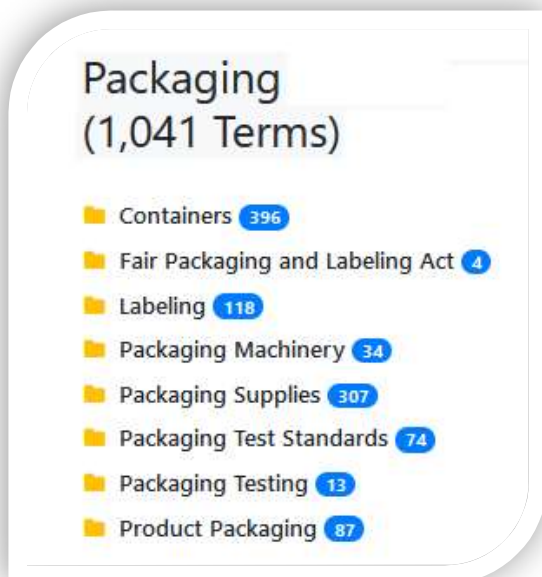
Packaging
(1,041 Terms)

Containers 396
Fair Packaging and Labeling Act 4
Labeling 118
Packaging Machinery 34
Packaging Supplies 307
Packaging Test Standards 74
Packaging Testing 13
Product Packaging 87